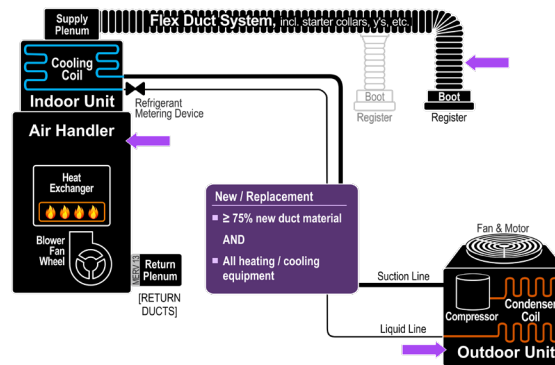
Supply Plenum

Flex Duct System, incl. starter collars, y's, etc.

Cooling Coil

Indoor Unit

Refrigerant Metering Device

Boot

Register

Boot

Register

Air Handler

Heat Exchanger

Blower Fan Wheel

MERV 13

Return Plenum

[RETURN DUCTS]

New / Replacement

■ ≥ 75% new duct material

AND

■ All heating / cooling equipment

Fan & Motor

Suction Line

Compressor

Condenser Coil

Liquid Line

Outdoor Unit